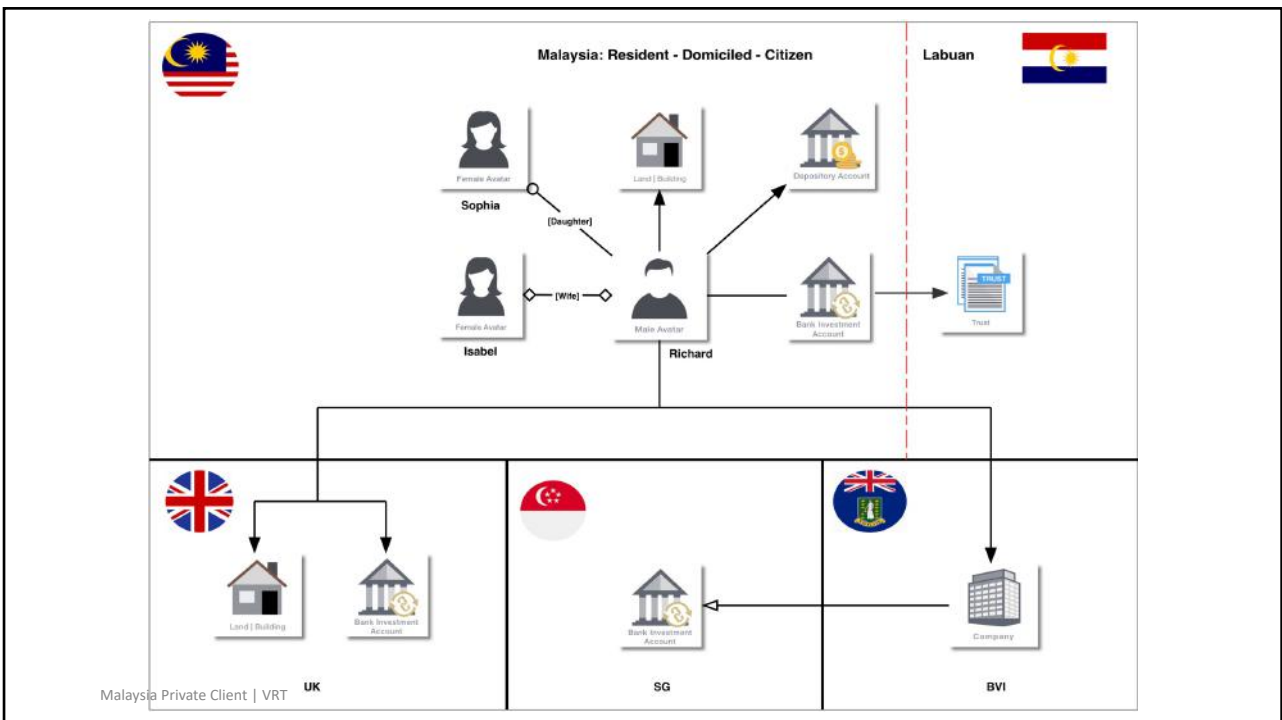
Malaysia: Resident - Domiciled - Citizen

Labuan

Female Avatar

Sophia

[Daughter]

Land | Building

Depository Account

Female Avatar

Isabel

[Wife]

Male Avatar

Richard

Bank Investment Account

TRUST

Trust

Land | Building

Bank Investment Account

UK

Bank Investment Account

SG

Company

BVI

Malaysia Private Client | VRT